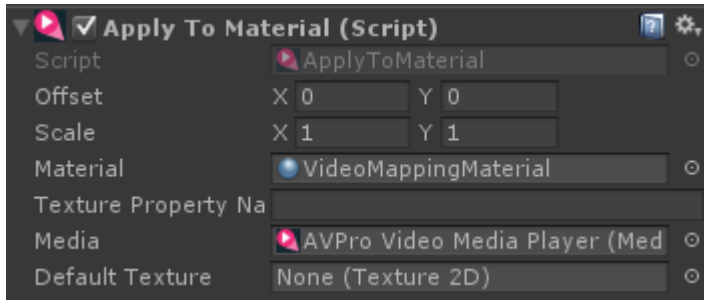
Apply To Material (Script)

| | |
|---|---|
| Script | ApplyToMaterial |
| Offset | X 0 Y 0 |
| Scale | X 1 Y 1 |
| Material | VideoMappingMaterial |
| Texture Property Na | |
| Media | AVPro Video Media Player (Med |
| Default Texture | None (Texture 2D) |